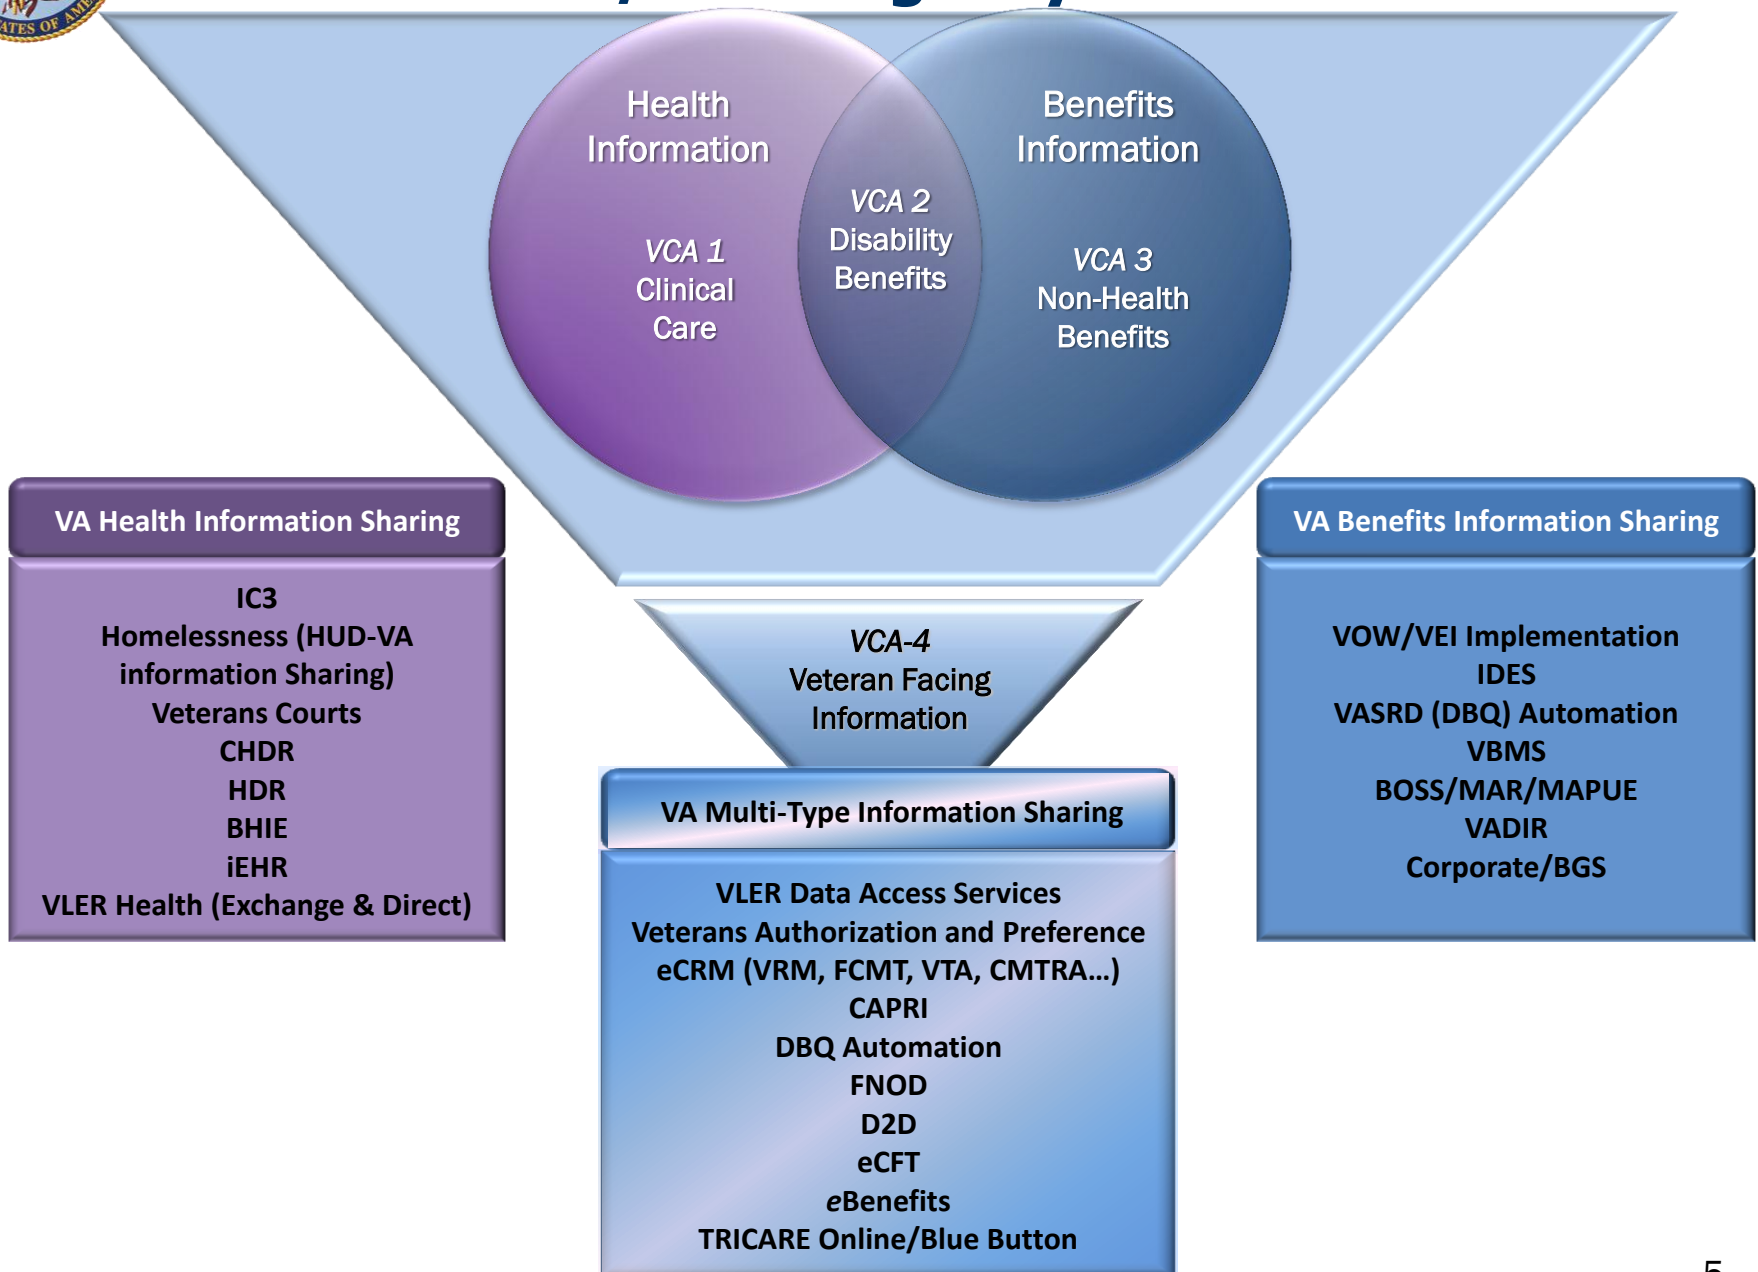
Health Information

VCA 1
Clinical Care

VCA 2
Disability Benefits

Benefits Information

VCA 3
Non-Health Benefits

VA Health Information Sharing

IC3
Homelessness (HUD-VA information Sharing)
Veterans Courts
CHDR
HDR
BHIE
iEHR
VLER Health (Exchange & Direct)

VCA-4
Veteran Facing Information

VA Multi-Type Information Sharing

VLER Data Access Services
Veterans Authorization and Preference
eCRM (VRM, FCMT, VTA, CMTRA…)
CAPRI
DBQ Automation
FNOD
D2D
eCFT
eBenefits
TRICARE Online/Blue Button

VA Benefits Information Sharing

VOW/VEI Implementation
IDES
VASRD (DBQ) Automation
VBMS
BOSS/MAR/MAPUE
VADIR
Corporate/BGS

5